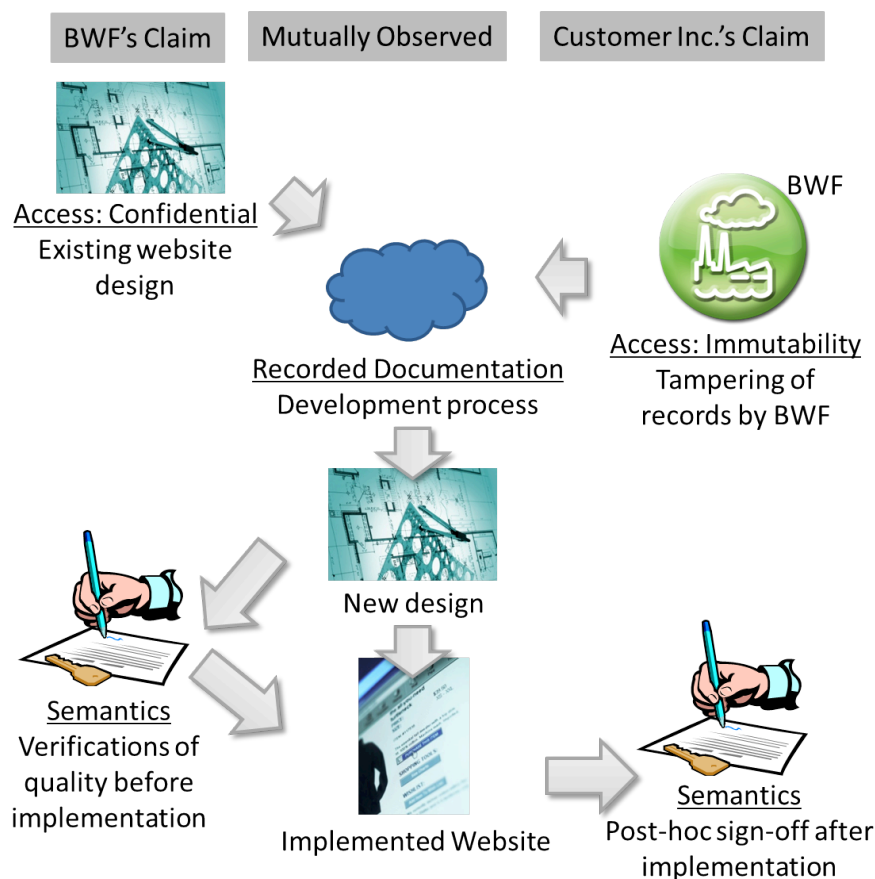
BWF's Claim

Mutually Observed

Customer Inc.'s Claim

Access: Confidential
Existing website design

BWF

Access: Immutability
Tampering of records by BWF

Recorded Documentation
Development process

New design

Semantics
Verifications of quality before implementation

Implemented Website

Semantics
Post-hoc sign-off after implementation